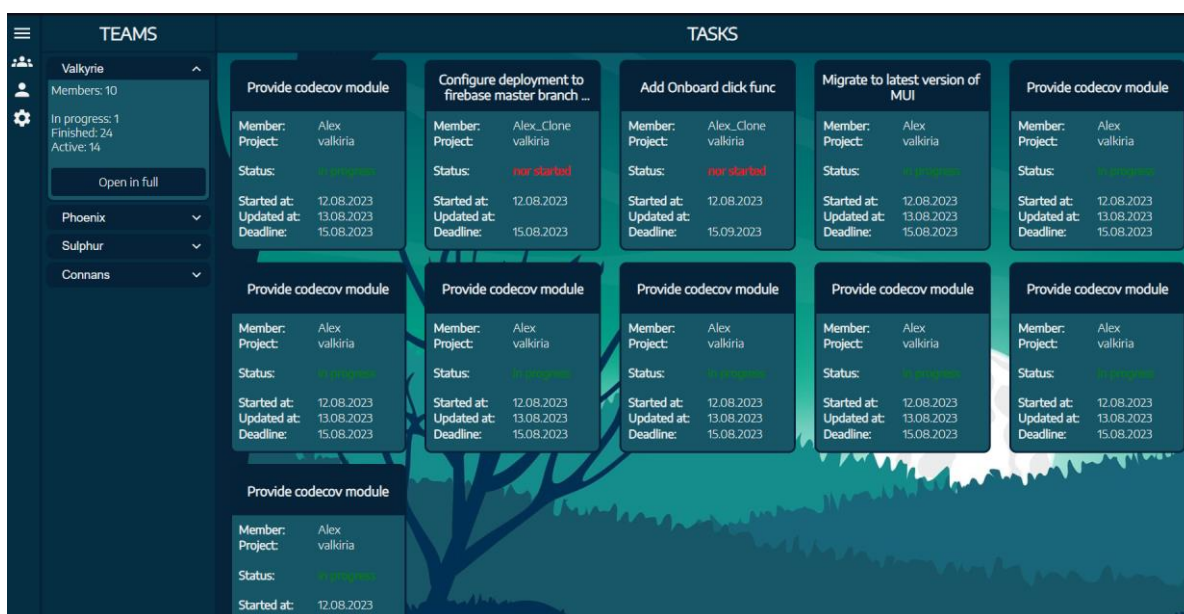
TEAMS

Valkyrie
Members: 10

In progress: 1
Finished: 24
Active: 14

Open in full

Phoenix

Sulphur

Connans

TASKS

Provide codecov module
Member: Alex
Project: valkiria
Status: in progress
Started at: 12.08.2023
Updated at: 13.08.2023
Deadline: 15.08.2023

Configure deployment to firebase master branch ...
Member: Alex_Clone
Project: valkiria
Status: not started
Started at: 12.08.2023
Updated at:
Deadline: 15.08.2023

Add Onboard click func
Member: Alex_Clone
Project: valkiria
Status: not started
Started at: 12.08.2023
Updated at:
Deadline: 15.09.2023

Migrate to latest version of MUI
Member: Alex
Project: valkiria
Status: in progress
Started at: 12.08.2023
Updated at: 13.08.2023
Deadline: 15.08.2023

Provide codecov module
Member: Alex
Project: valkiria
Status: in progress
Started at: 12.08.2023
Updated at: 13.08.2023
Deadline: 15.08.2023

Provide codecov module
Member: Alex
Project: valkiria
Status: in progress
Started at: 12.08.2023
Updated at: 13.08.2023
Deadline: 15.08.2023

Provide codecov module
Member: Alex
Project: valkiria
Status: in progress
Started at: 12.08.2023
Updated at: 13.08.2023
Deadline: 15.08.2023

Provide codecov module
Member: Alex
Project: valkiria
Status: in progress
Started at: 12.08.2023
Updated at: 13.08.2023
Deadline: 15.08.2023

Provide codecov module
Member: Alex
Project: valkiria
Status: in progress
Started at: 12.08.2023
Updated at: 13.08.2023
Deadline: 15.08.2023

Provide codecov module
Member: Alex
Project: valkiria
Status: in progress
Started at: 12.08.2023
Updated at: 13.08.2023
Deadline: 15.08.2023

Provide codecov module
Member: Alex
Project: valkiria
Status: in progress
Started at: 12.08.2023